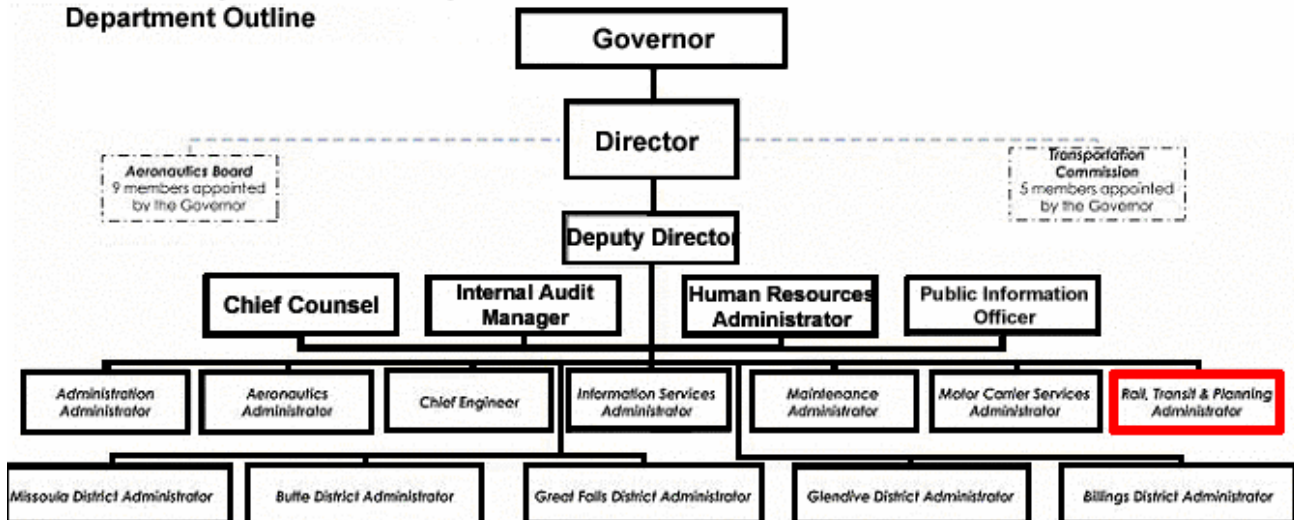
Department Outline

Governor

Director

Aeronautics Board
9 members appointed by the Governor

Transportation Commission
5 members appointed by the Governor

Deputy Director

Chief Counsel

Internal Audit Manager

Human Resources Administrator

Public Information Officer

Administration Administrator

Aeronautics Administrator

Chief Engineer

Information Services Administrator

Maintenance Administrator

Motor Carrier Services Administrator

Rail, Transit & Planning Administrator

Missoula District Administrator

Butte District Administrator

Great Falls District Administrator

Glendive District Administrator

Billings District Administrator